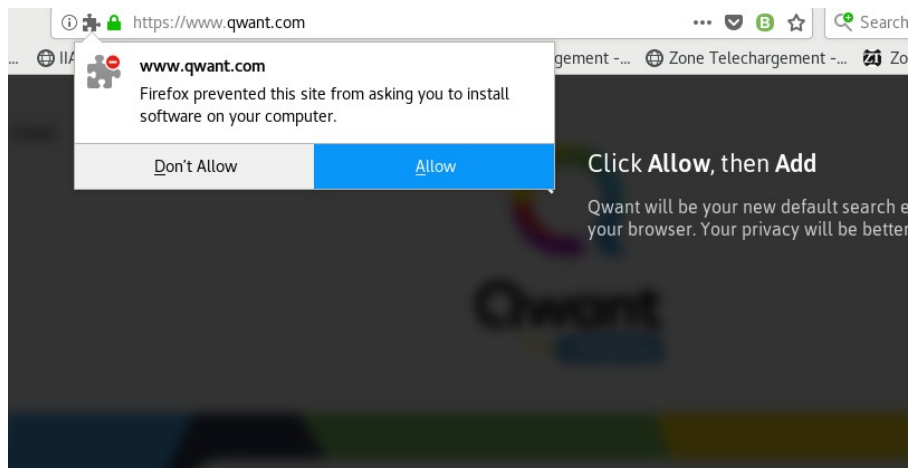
https://www.qwant.com

··· Search

... IIA gement -... Zone Telechargement -... Zo

www.qwant.com

Firefox prevented this site from asking you to install software on your computer.

Don't Allow

Allow

Click **Allow**, then **Add**

Qwant will be your new default search e your browser. Your privacy will be better

Qwant